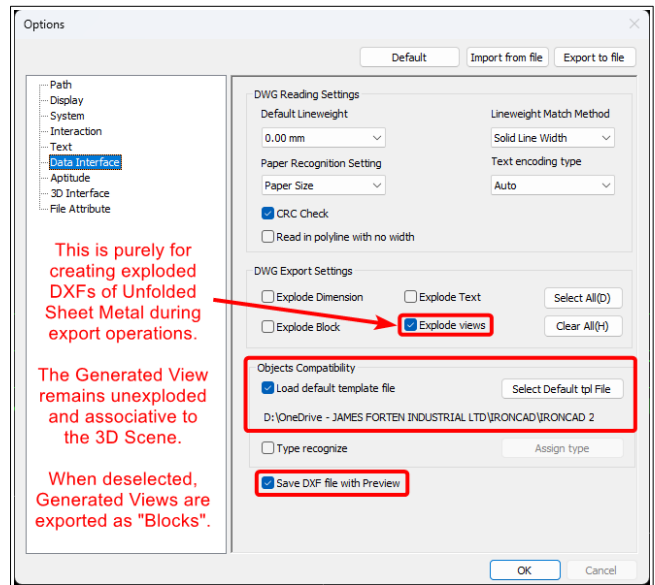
Options

Default | Import from file | Export to file

Path
Display
System
Interaction
Text
Data Interface
Aptitude
3D Interface
File Attribute

DWG Reading Settings
Default Lineweight
0.00 mm
Lineweight Match Method
Solid Line Width
Paper Recognition Setting
Paper Size
Text encoding type
Auto
CRC Check
Read in polyline with no width

DWG Export Settings
Explode Dimension
Explode Text
Select All(D)
Explode Block
Explode views
Clear All(H)

Objects Compatibility
Load default template file
Select Default tpl File
D:\OneDrive - JAMES FORTEN INDUSTRIAL LTD\IRONCAD\IRONCAD 2

Type recognize
Assign type

Save DXF file with Preview

This is purely for creating exploded DXFs of Unfolded Sheet Metal during export operations.

The Generated View remains unexploded and associative to the 3D Scene.

When deselected, Generated Views are exported as "Blocks".

OK
Cancel